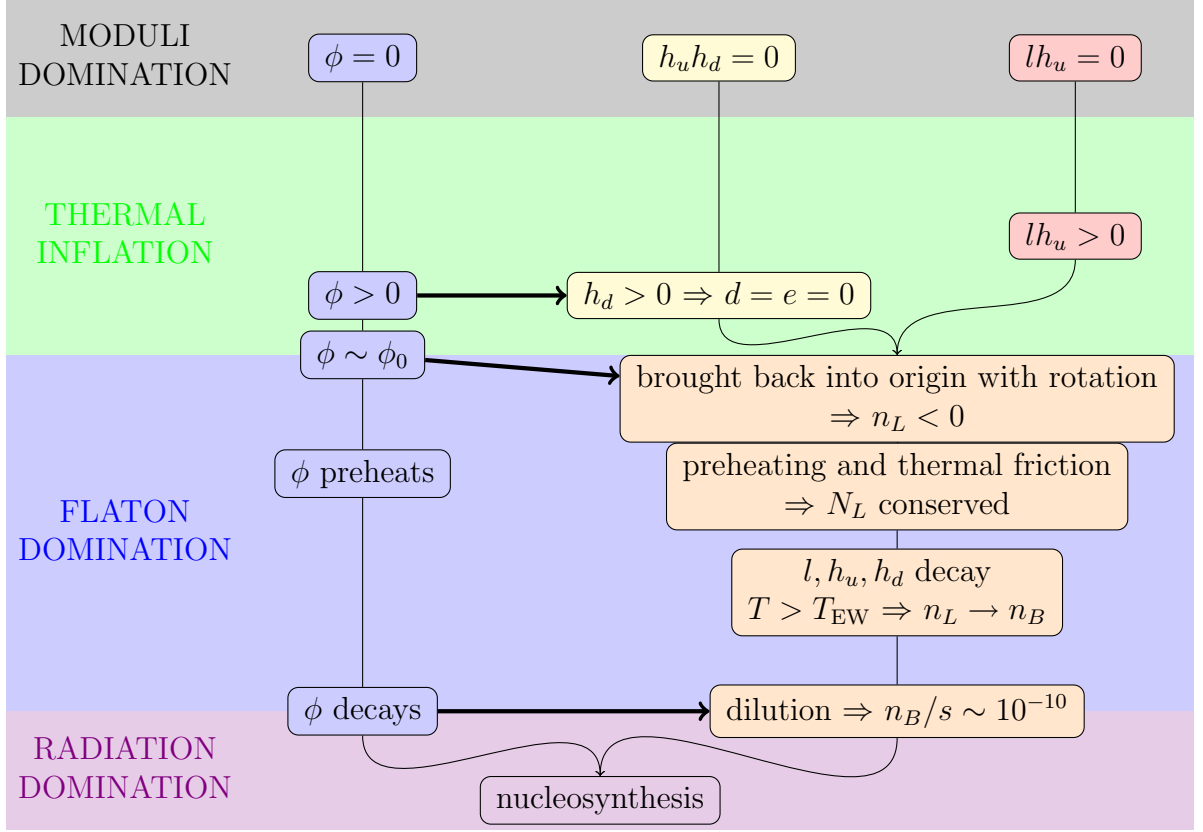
MODULI DOMINATION

$\phi = 0$

$h_u h_d = 0$

$lh_u = 0$

THERMAL INFLATION

$lh_u > 0$

$\phi > 0$

$h_d > 0 \Rightarrow d = e = 0$

$\phi \sim \phi_0$

brought back into origin with rotation $\Rightarrow n_L < 0$

FLATON DOMINATION

$\phi$ preheats

preheating and thermal friction $\Rightarrow N_L$ conserved

$l, h_u, h_d$ decay $T > T_{\text{EW}} \Rightarrow n_L \to n_B$

$\phi$ decays

dilution $\Rightarrow n_B/s \sim 10^{-10}$

RADIATION DOMINATION

nucleosynthesis